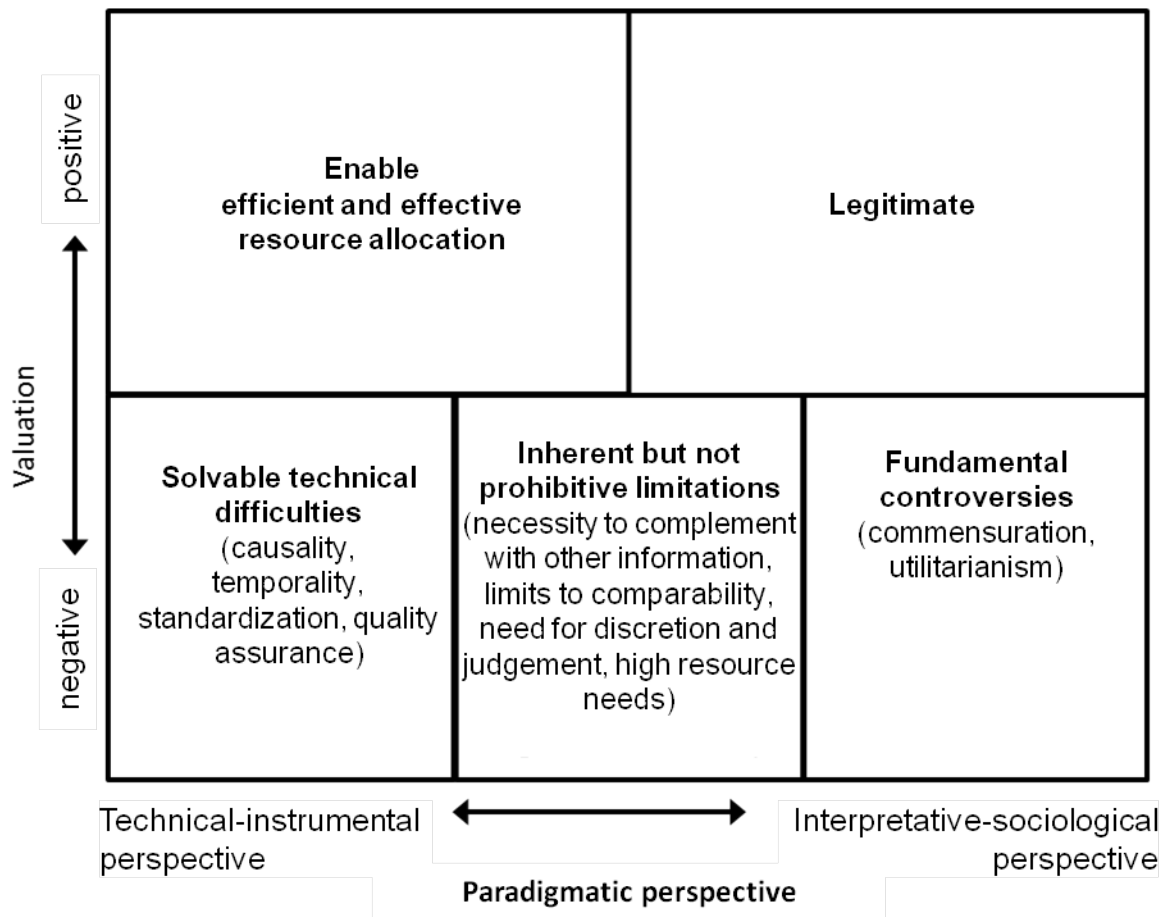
positive

Valuation

negative

Enable efficient and effective resource allocation

Legitimate

Solvable technical difficulties (causality, temporality, standardization, quality assurance)

Inherent but not prohibitive limitations (necessity to complement with other information, limits to comparability, need for discretion and judgement, high resource needs)

Fundamental controversies (commensuration, utilitarianism)

Technical-instrumental perspective

Interpretative-sociological perspective

Paradigmatic perspective